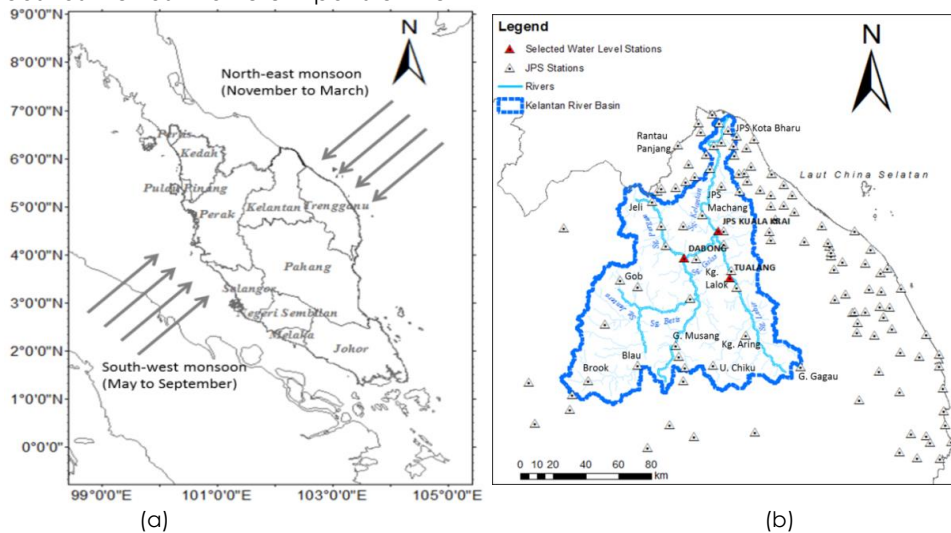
9°0'0"N
8°0'0"N
7°0'0"N
6°0'0"N
5°0'0"N
4°0'0"N
3°0'0"N
2°0'0"N
1°0'0"N
0°0'0"

N

North-east monsoon (November to March)

Perlis
Kedah
Pulau Pinang
Perak
Kelantan
Trengganu
Pahang
Selangor
Negeri Sembilan
Melaka
Johor

South-west monsoon (May to September)

99°0'0"E 101°0'0"E 103°0'0"E 105°0'0"E

(a)

Legend
Selected Water Level Stations
JPS Stations
Rivers
Kelantan River Basin

N

Rantau Panjang
JPS Kota Bharu
Laut China Selatan
Jeli
JPS Machang
JPS KUALA KRAI
DABONG
TUALANG
Kg. Lalok
Gob
G. Musang
Kg. Aring
Blau
Brook
U. Chiku
G. Gagau
Sg. Kelantan
Sg. Galas
Sg. Lebir
Sg. Nenggiri
Sg. Betis
Sg. Pergau

0 10 20 40 60 80 km

(b)